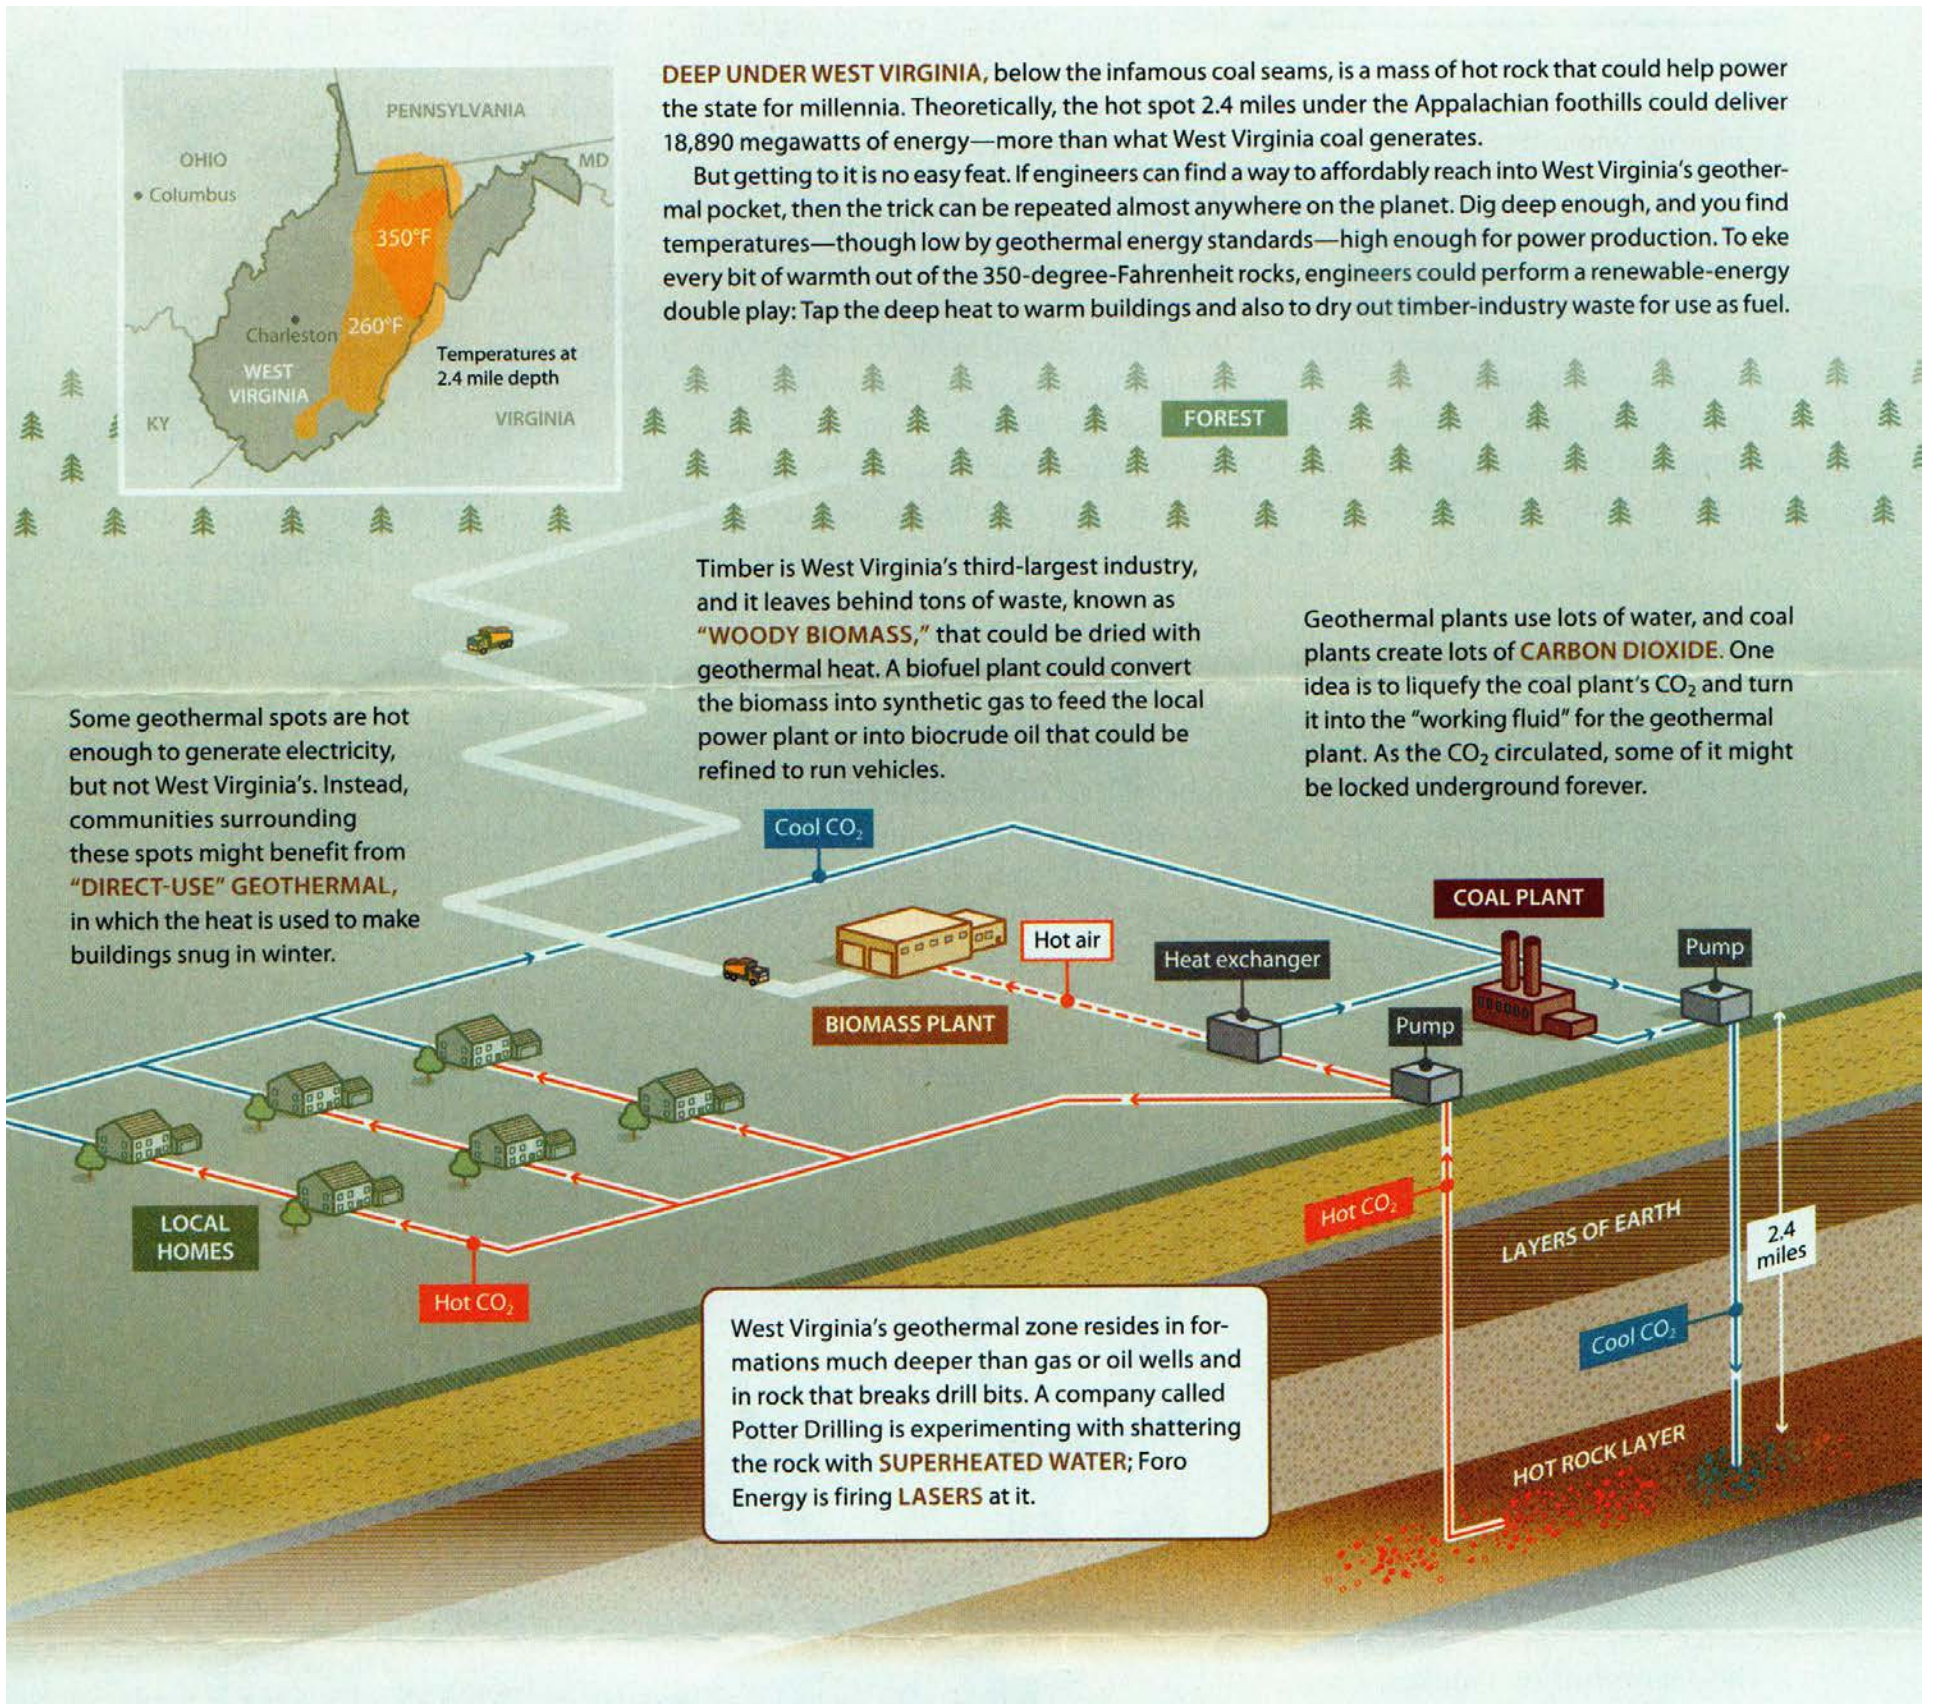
PENNSYLVANIA

OHIO

• Columbus

MD

350°F

260°F

Charleston

WEST VIRGINIA

Temperatures at 2.4 mile depth

KY

VIRGINIA

DEEP UNDER WEST VIRGINIA, below the infamous coal seams, is a mass of hot rock that could help power the state for millennia. Theoretically, the hot spot 2.4 miles under the Appalachian foothills could deliver 18,890 megawatts of energy—more than what West Virginia coal generates.

But getting to it is no easy feat. If engineers can find a way to affordably reach into West Virginia's geothermal pocket, then the trick can be repeated almost anywhere on the planet. Dig deep enough, and you find temperatures—though low by geothermal energy standards—high enough for power production. To eke every bit of warmth out of the 350-degree-Fahrenheit rocks, engineers could perform a renewable-energy double play: Tap the deep heat to warm buildings and also to dry out timber-industry waste for use as fuel.

FOREST

Timber is West Virginia's third-largest industry, and it leaves behind tons of waste, known as "WOODY BIOMASS," that could be dried with geothermal heat. A biofuel plant could convert the biomass into synthetic gas to feed the local power plant or into biocrude oil that could be refined to run vehicles.

Geothermal plants use lots of water, and coal plants create lots of CARBON DIOXIDE. One idea is to liquefy the coal plant's $CO_2$ and turn it into the "working fluid" for the geothermal plant. As the $CO_2$ circulated, some of it might be locked underground forever.

Some geothermal spots are hot enough to generate electricity, but not West Virginia's. Instead, communities surrounding these spots might benefit from "DIRECT-USE" GEOTHERMAL, in which the heat is used to make buildings snug in winter.

Cool $CO_2$

Hot air

COAL PLANT

Heat exchanger

Pump

Pump

BIOMASS PLANT

LOCAL HOMES

Hot $CO_2$

Hot $CO_2$

LAYERS OF EARTH

2.4 miles

Cool $CO_2$

HOT ROCK LAYER

West Virginia's geothermal zone resides in formations much deeper than gas or oil wells and in rock that breaks drill bits. A company called Potter Drilling is experimenting with shattering the rock with SUPERHEATED WATER; Foro Energy is firing LASERS at it.